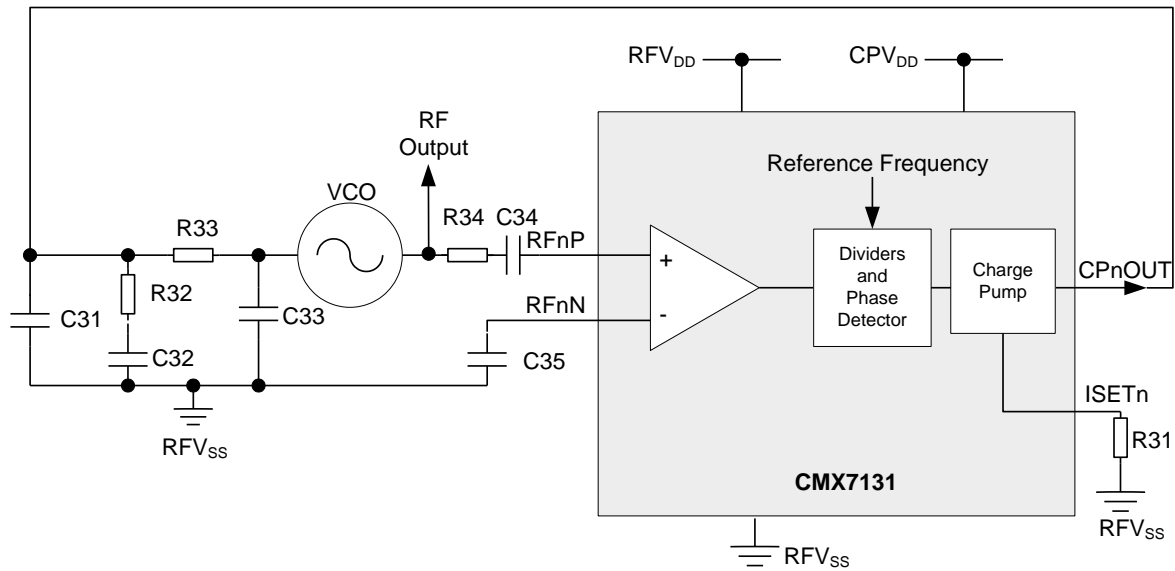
$RFV_{DD}$

$CPV_{DD}$

RF Output

Reference Frequency

VCO

R33

R34

C34

RFnP

+

-

Dividers and Phase Detector

Charge Pump

CPnOUT

R32

C31

C33

C32

RFnN

C35

ISETn

R31

$RFV_{SS}$

CMX7131

$RFV_{SS}$

$RFV_{SS}$